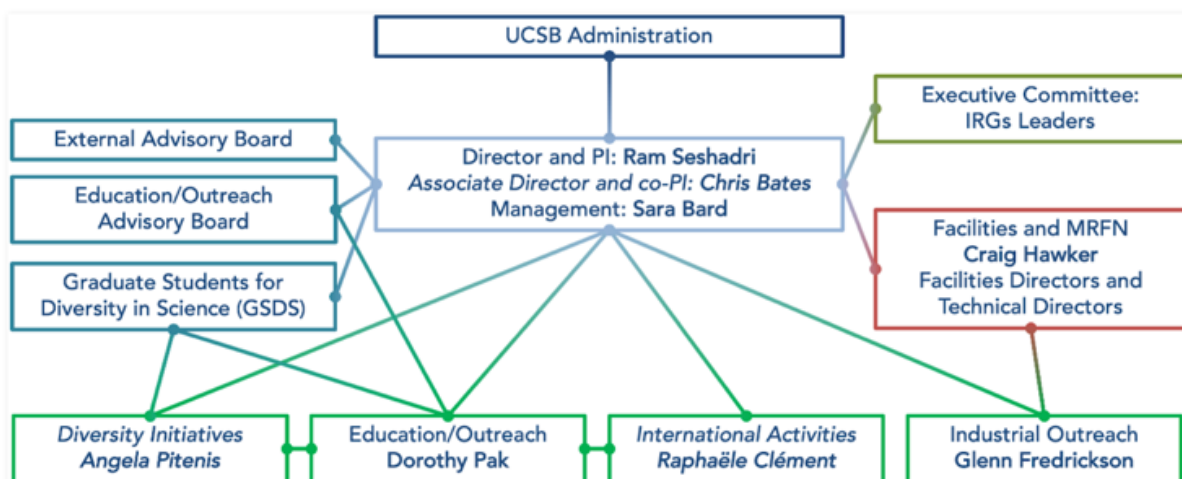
UCSB Administration

External Advisory Board

Education/Outreach Advisory Board

Graduate Students for Diversity in Science (GSDS)

Director and PI: Ram Seshadri
*Associate Director and co-PI: Chris Bates*
Management: Sara Bard

Executive Committee: IRGs Leaders

Facilities and MRFN
Craig Hawker
Facilities Directors and Technical Directors

*Diversity Initiatives*
*Angela Pitenis*

Education/Outreach
Dorothy Pak

*International Activities*
*Raphaële Clément*

Industrial Outreach
Glenn Fredrickson